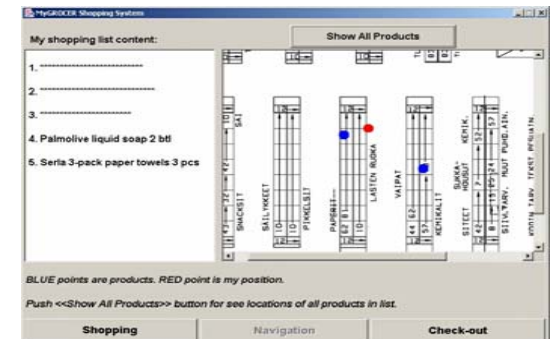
MyGROCER Shopping System

My shopping list content:

Show All Products

1. ****************************

2. ****************************

3. ****************************

4. Palmolive liquid soap 2 btl

5. Serla 3-pack paper towels 3 pcs

SNACKSIT

SAILYKKEET

PIKKELSIT

PAPERIT

LASTEN RUOKA

VAIPAT

KEMIKALIT

SUKKA-HOUSUT

KEMIK.

SIITEET

SIIV.TARV. MUUT PUHD.AIN.

KODIN TARV. TEKST.PESUAIN.

BLUE points are products. RED point is my position.

Push <<Show All Products>> button for see locations of all products in list.

Shopping

Navigation

Check-out